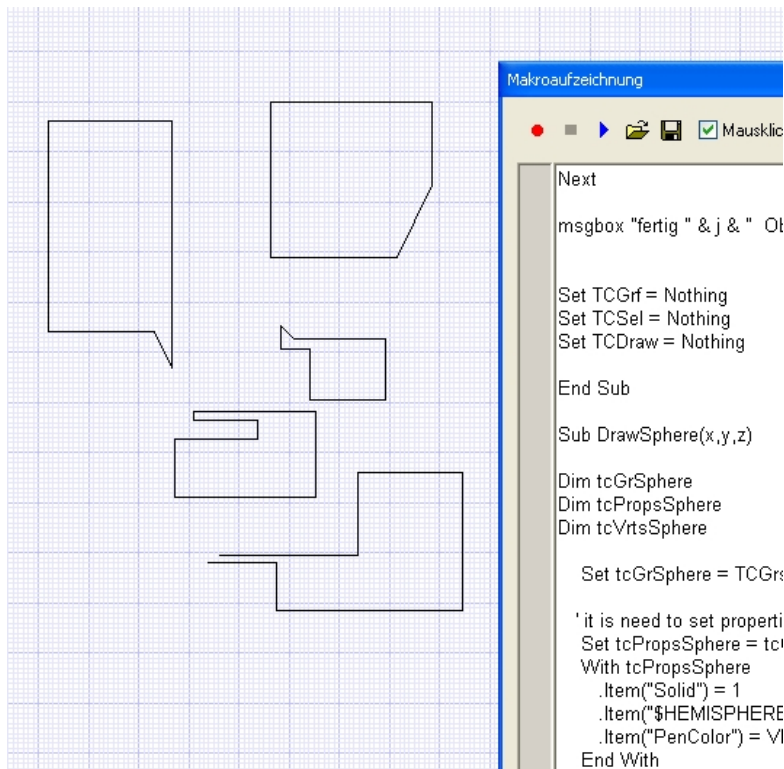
Makroaufzeichnung

Mausklic

Next

msgbox "fertig " & j & " Ob

Set TCGrf = Nothing
Set TCSel = Nothing
Set TCDraw = Nothing

End Sub

Sub DrawSphere(x,y,z)

Dim tcGrSphere
Dim tcPropsSphere
Dim tcVrtsSphere

Set tcGrSphere = TCGr

' it is need to set properti
Set tcPropsSphere = tc
With tcPropsSphere
.Item("Solid") = 1
.Item("$HEMISPHERE
.Item("PenColor") = V
End With